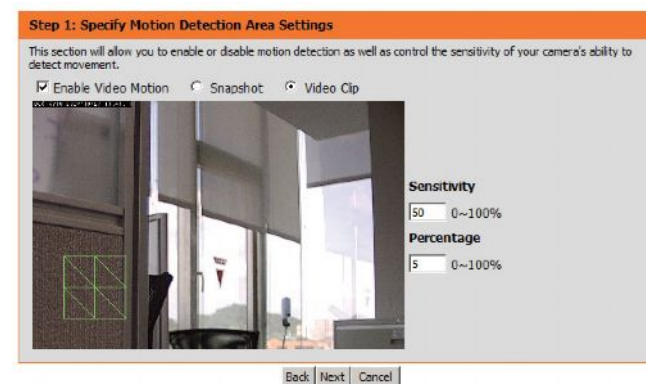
Step 1: Specify Motion Detection Area Settings

This section will allow you to enable or disable motion detection as well as control the sensitivity of your camera's ability to detect movement.

Enable Video Motion Snapshot Video Clip

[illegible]

Sensitivity
50 0~100%
Percentage
5 0~100%

Back Next Cancel